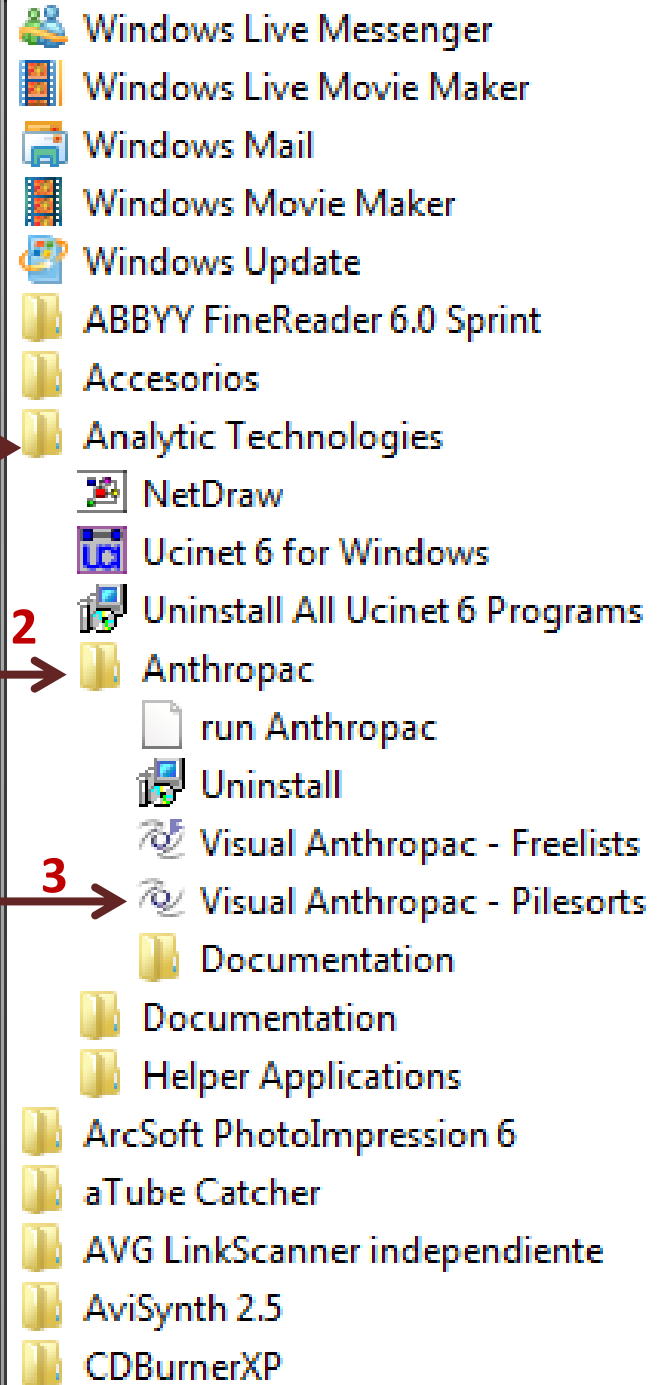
Windows Live Messenger
Windows Live Movie Maker
Windows Mail
Windows Movie Maker
Windows Update
ABBYY FineReader 6.0 Sprint
Accesorios
Analytic Technologies
NetDraw
Ucinet 6 for Windows
Uninstall All Ucinet 6 Programs
2
Anthropac
run Anthropac
Uninstall
Visual Anthropac - Freelists
3
Visual Anthropac - Pilesorts
Documentation
Documentation
Helper Applications
ArcSoft PhotoImpression 6
aTube Catcher
AVG LinkScanner independiente
AviSynth 2.5
CDBurnerXP